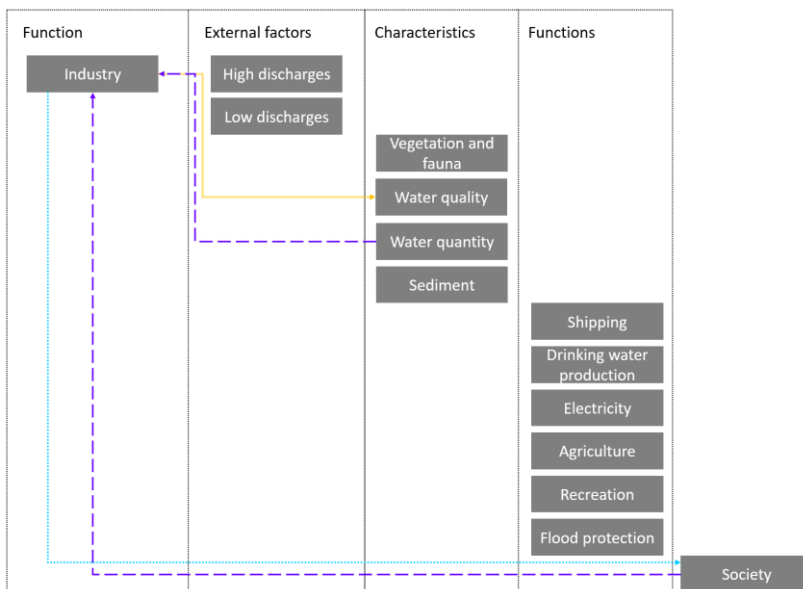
Function

Industry

External factors

High discharges

Low discharges

Characteristics

Vegetation and fauna

Water quality

Water quantity

Sediment

Functions

Shipping

Drinking water production

Electricity

Agriculture

Recreation

Flood protection

Society